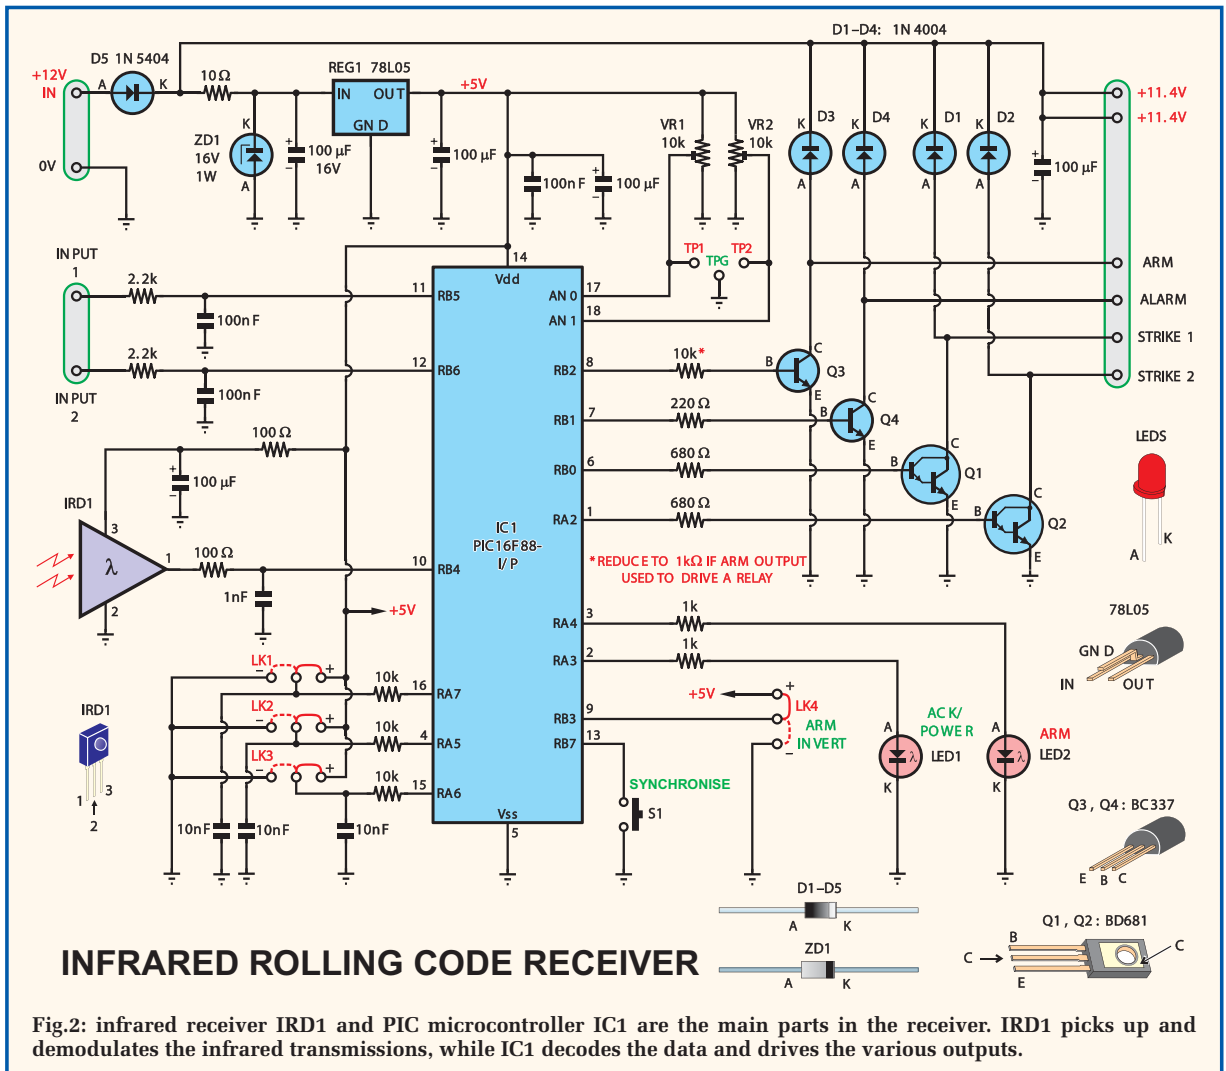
D1–D4: 1N 4004

D5 1N 5404

+12V IN

0V

A K

10Ω

REG1 78L05

IN OUT

GN D

+5V

ZD1 16V 1W

K A

100 µF 16V

100 µF

100n F

100 µF

VR1 10k

VR2 10k

D3 D4 D1 D2

K A

+11.4V

+11.4V

100 µF

IN PUT 1

IN PUT 2

2.2k

2.2k

100n F

100n F

14

Vdd

TP1 TPG TP2

11 RB5

AN 0 17

AN 1 18

ARM

ALARM

STRIKE 1

STRIKE 2

12 RB6

RB2 8

10k*

B C E Q3

RB1 7

220 Ω

Q4

RB0 6

680 Ω

Q1

RA2 1

680 Ω

Q2

LEDS

A K

100 Ω

100 µF

IRD1

3

1

2

λ

100 Ω

1nF

IC1 PIC16F88- I/ P

10 RB4

*REDUCE TO 1kΩ IF ARM OUTPUT USED TO DRIVE A RELAY

+5V

78L05

GN D

IN OUT

RA4 3

1k

RA3 2

1k

LK1

LK2

LK3

10k

10k

10k

16 RA7

4 RA5

15 RA6

+5V

LK4

ARM INVERT

+ −

RB3 9

RB7 13

ACK/ POWE R

LED1

ARM

LED2

A K

IRD1

1 2 3

SYNCHRONISE

S1

Q3 , Q4 : BC337

E B C

10nF 10nF 10nF

Vss 5

D1–D5

A K

ZD1

A K

Q1 , Q2 : BD681

B C E

C

INFRARED ROLLING CODE RECEIVER

Fig.2: infrared receiver IRD1 and PIC microcontroller IC1 are the main parts in the receiver. IRD1 picks up and demodulates the infrared transmissions, while IC1 decodes the data and drives the various outputs.